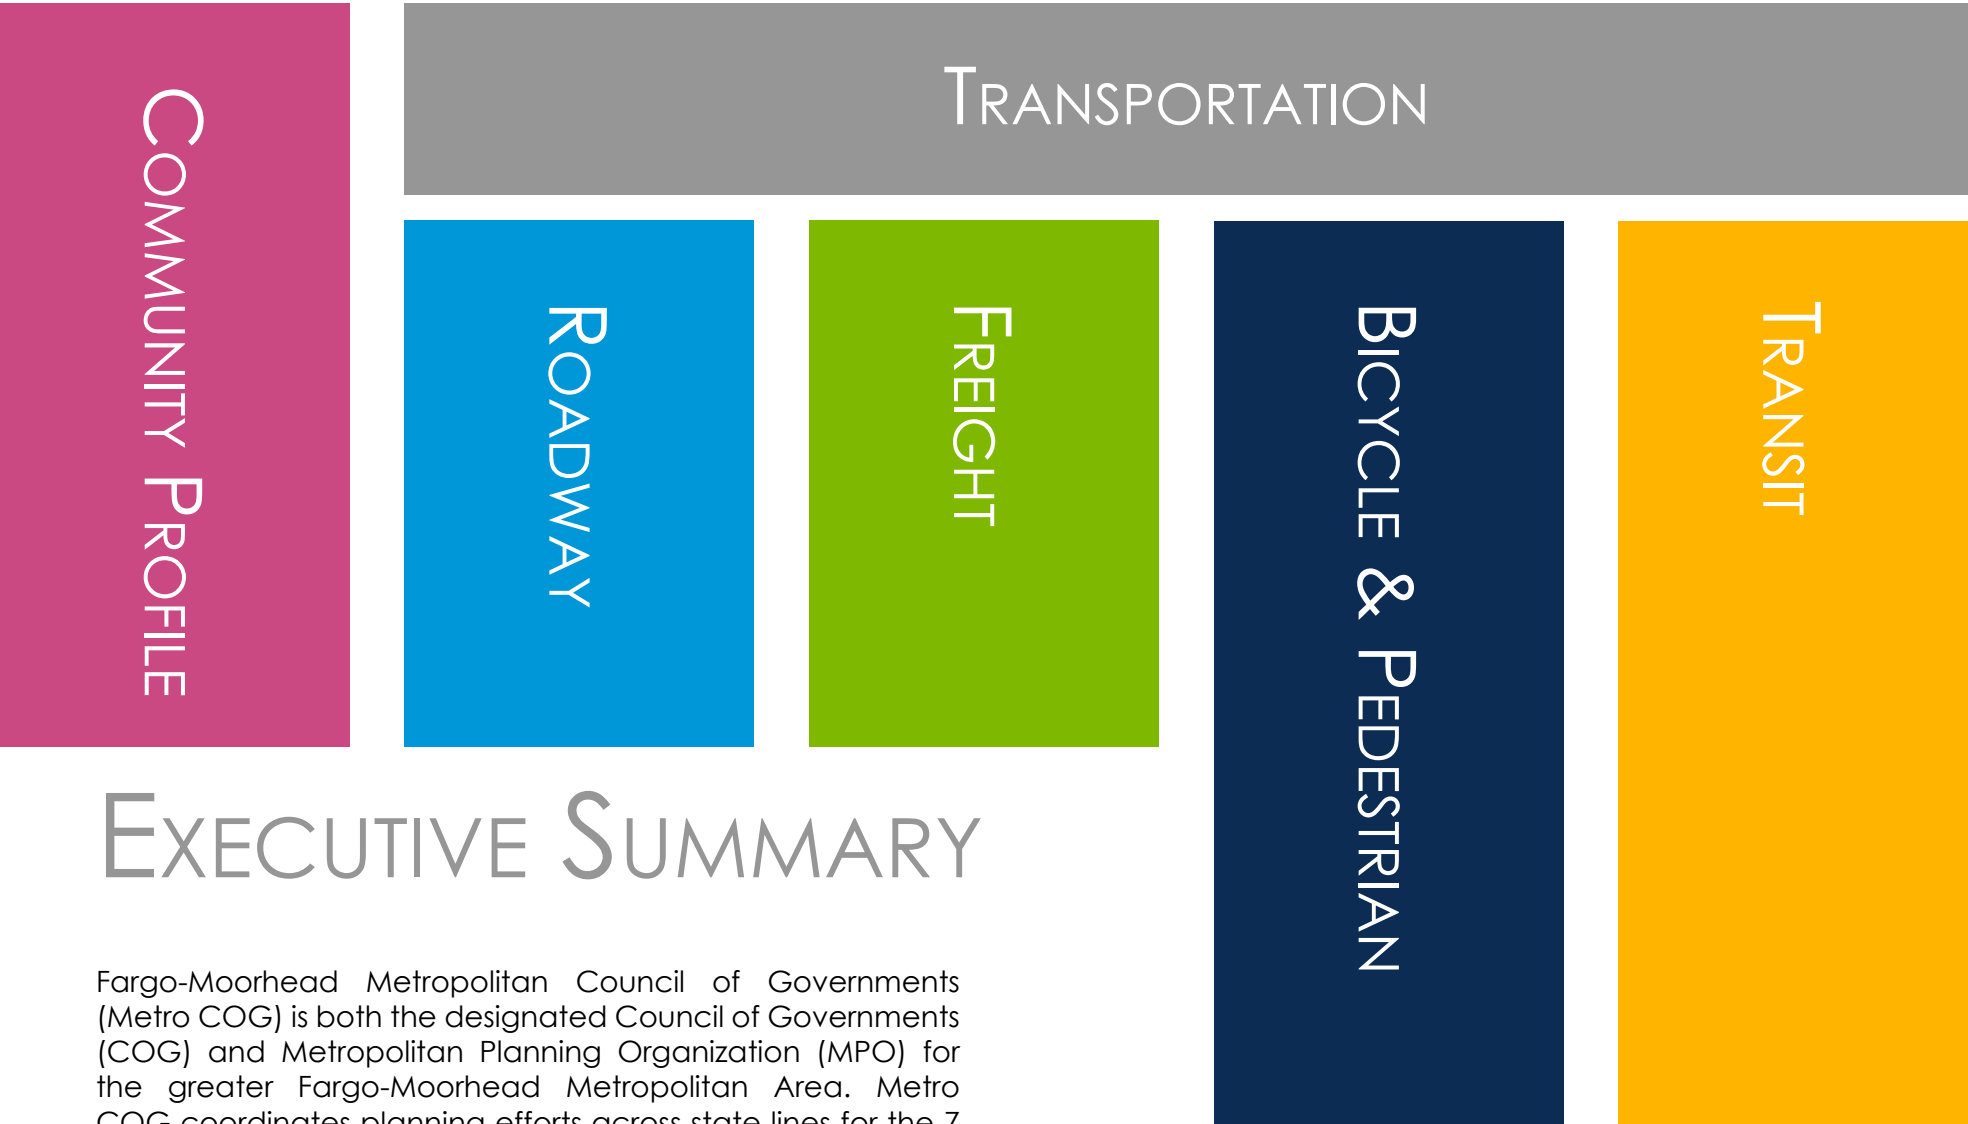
Community Profile

Transportation

Roadway

Freight

Bicycle & Pedestrian

Transit

Executive Summary

Fargo-Moorhead Metropolitan Council of Governments (Metro COG) is both the designated Council of Governments (COG) and Metropolitan Planning Organization (MPO) for the greater Fargo-Moorhead Metropolitan Area. Metro COG coordinates planning efforts across state lines for the 7 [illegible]